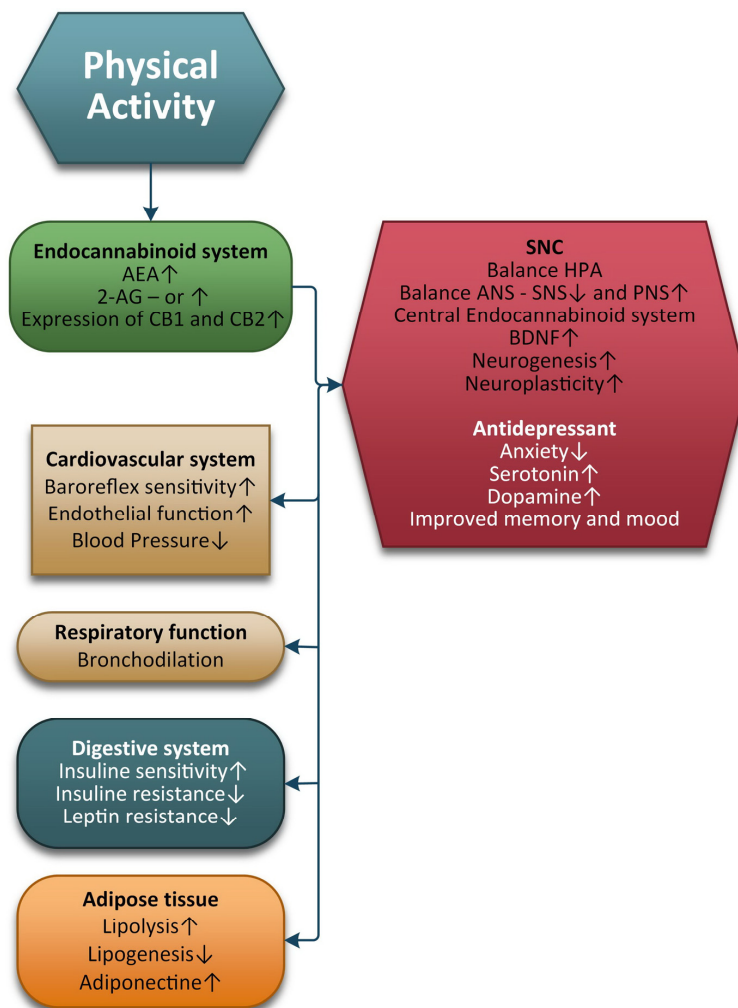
Physical Activity

Endocannabinoid system
AEA↑
2-AG – or ↑
Expression of CB1 and CB2↑

SNC
Balance HPA
Balance ANS - SNS↓ and PNS↑
Central Endocannabinoid system
BDNF↑
Neurogenesis↑
Neuroplasticity↑

Antidepressant
Anxiety↓
Serotonin↑
Dopamine↑
Improved memory and mood

Cardiovascular system
Baroreflex sensitivity↑
Endothelial function↑
Blood Pressure↓

Respiratory function
Bronchodilation

Digestive system
Insuline sensitivity↑
Insuline resistance↓
Leptin resistance↓

Adipose tissue
Lipolysis↑
Lipogenesis↓
Adiponectine↑